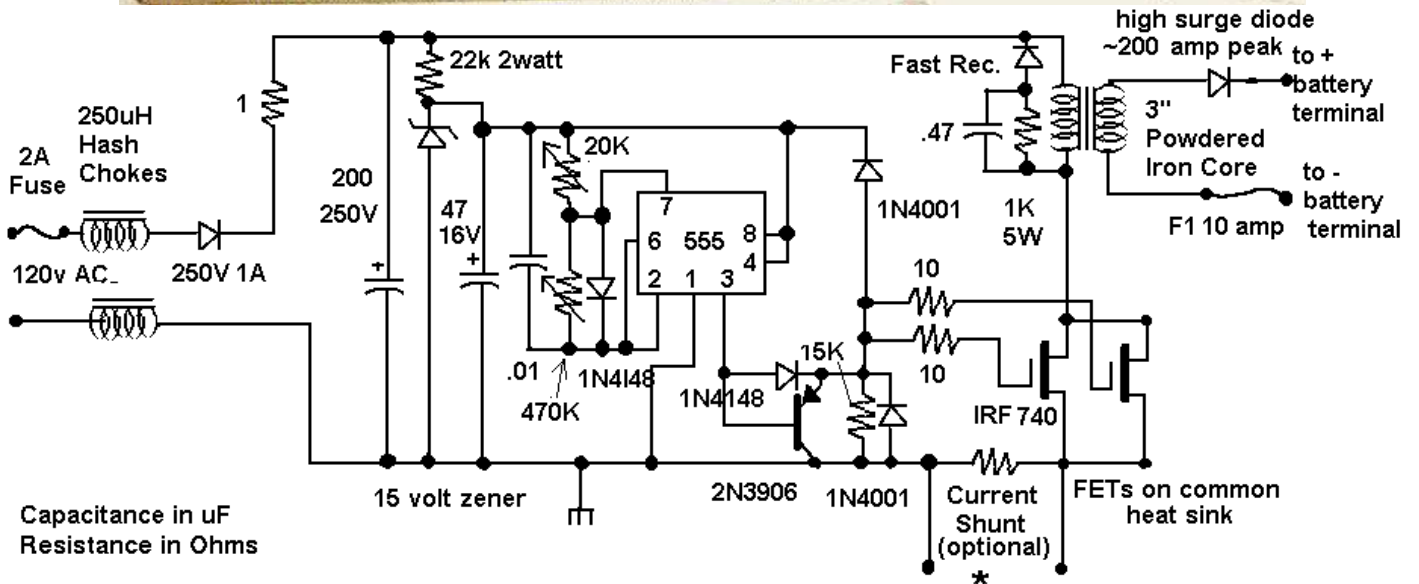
high surge diode
~200 amp peak to +
battery terminal

22k 2watt

Fast Rec.

250uH Hash Chokes

2A Fuse

1

.47

3" Powdered Iron Core

to - battery terminal

20K

200 250V

47 16V

7

6 555 8

4

2 1 3

1N4001

1K 5W

F1 10 amp

120v AC_

250V 1A

10

10

.01

1N4l48

470K

1N4148

15K

IRF 740

15 volt zener

2N3906

1N4001

Current Shunt (optional)

*

FETs on common heat sink

Capacitance in uF
Resistance in Ohms